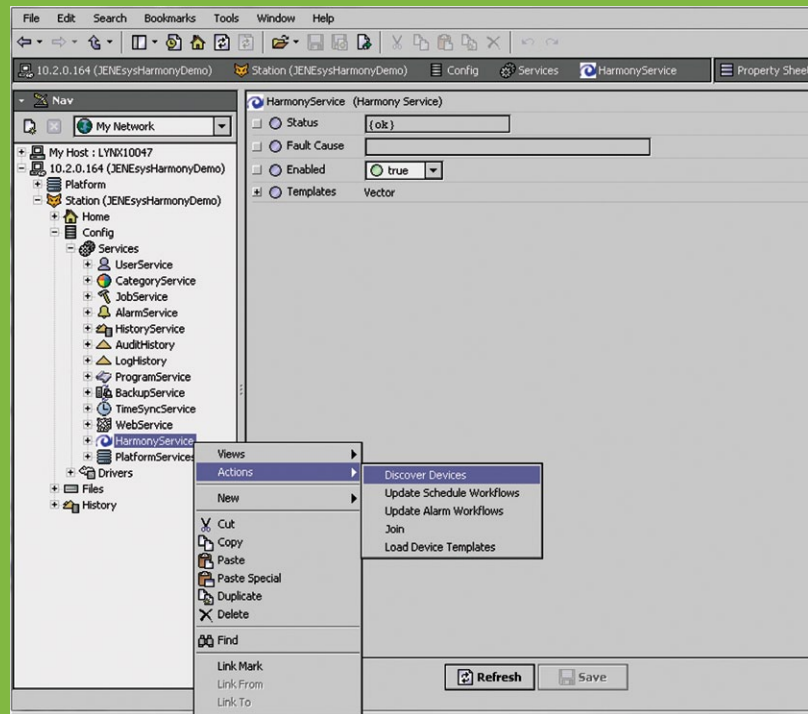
File Edit Search Bookmarks Tools Window Help

10.2.0.164 (JENEsysHarmonyDemo) Station (JENEsysHarmonyDemo) Config Services HarmonyService Property Sheet

Nav

My Network

My Host : LYNX10047
10.2.0.164 (JENEsysHarmonyDemo)
Platform
Station (JENEsysHarmonyDemo)
Home
Config
Services
UserService
CategoryService
JobService
AlarmService
HistoryService
AuditHistory
LogHistory
ProgramService
BackupService
TimeSyncService
WebService
HarmonyService
PlatformServices
Drivers
Files
History

HarmonyService (Harmony Service)
Status {ok}
Fault Cause
Enabled true
Templates Vector

Views
Actions
New
Cut
Copy
Paste
Paste Special
Duplicate
Delete
Find
Link Mark
Link From
Link To

Discover Devices
Update Schedule Workflows
Update Alarm Workflows
Join
Load Device Templates

Refresh Save